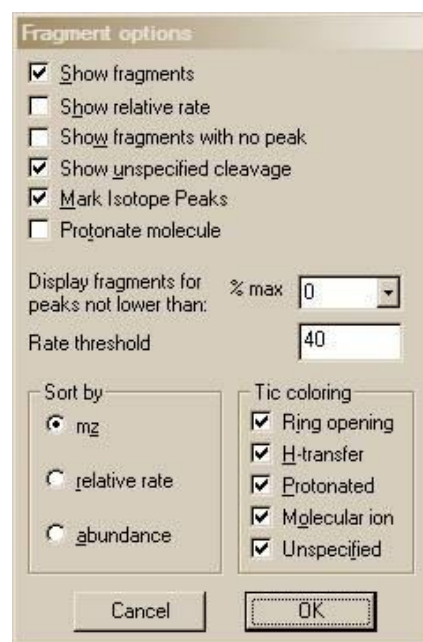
Fragment options

Show fragments

Show relative rate

Show fragments with no peak

Show unspecified cleavage

Mark Isotope Peaks

Protonate molecule

Display fragments for peaks not lower than: % max 0

Rate threshold 40

Sort by

mz

relative rate

abundance

Tic coloring

Ring opening

H-transfer

Protonated

Molecular ion

Unspecified

Cancel

OK